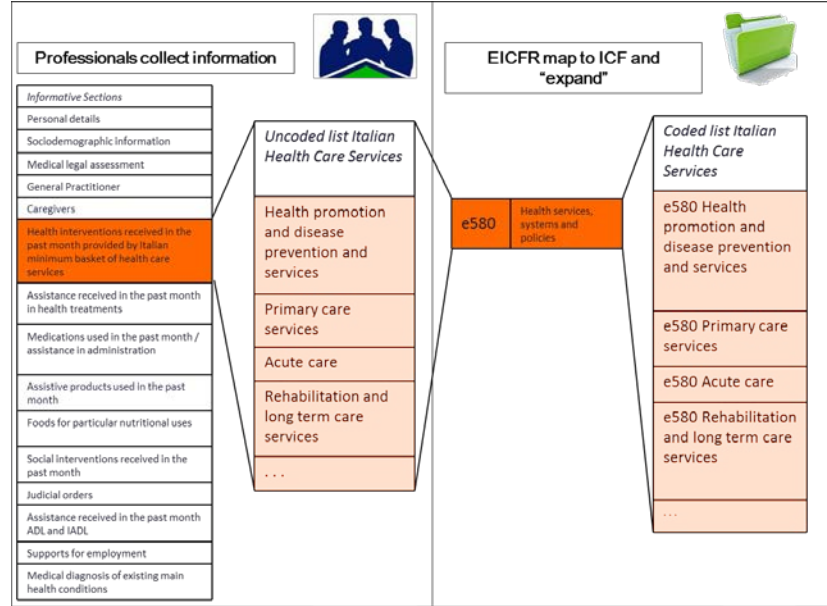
Professionals collect information

| Informative Sections |
|---|
| Personal details |
| Sociodemographic information |
| Medical legal assessment |
| General Practitioner |
| Caregivers |
| Health interventions received in the past month provided by Italian minimum basket of health care services |
| Assistance received in the past month in health treatments |
| Medications used in the past month / assistance in administration |
| Assistive products used in the past month |
| Foods for particular nutritional uses |
| Social interventions received in the past month |
| Judicial orders |
| Assistance received in the past month ADL and IADL |
| Supports for employment |
| Medical diagnosis of existing main health conditions |

| Uncoded list Italian Health Care Services |
|---|
| Health promotion and disease prevention and services |
| Primary care services |
| Acute care |
| Rehabilitation and long term care services |
| . . . |

EICFR map to ICF and "expand"

| e580 | Health services, systems and policies |
|---|---|

| Coded list Italian Health Care Services |
|---|
| e580 Health promotion and disease prevention and services |
| e580 Primary care services |
| e580 Acute care |
| e580 Rehabilitation and long term care services |
| . . . |